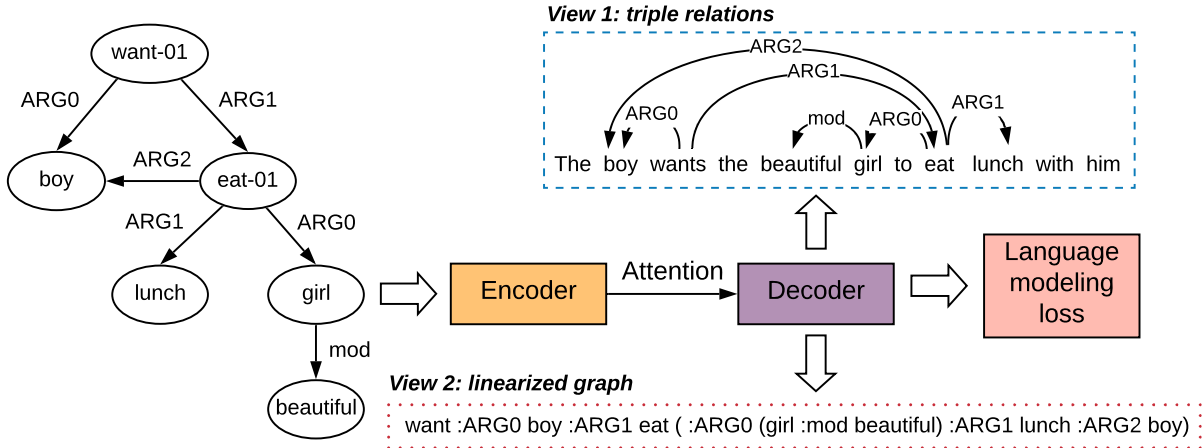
want-01
ARG0
ARG1
boy
ARG2
eat-01
ARG1
ARG0
lunch
girl
mod
beautiful

View 1: triple relations
ARG2
ARG1
ARG0
mod
ARG0
ARG1
The boy wants the beautiful girl to eat lunch with him

Encoder
Attention
Decoder
Language modeling loss

View 2: linearized graph
want :ARG0 boy :ARG1 eat ( :ARG0 (girl :mod beautiful) :ARG1 lunch :ARG2 boy)